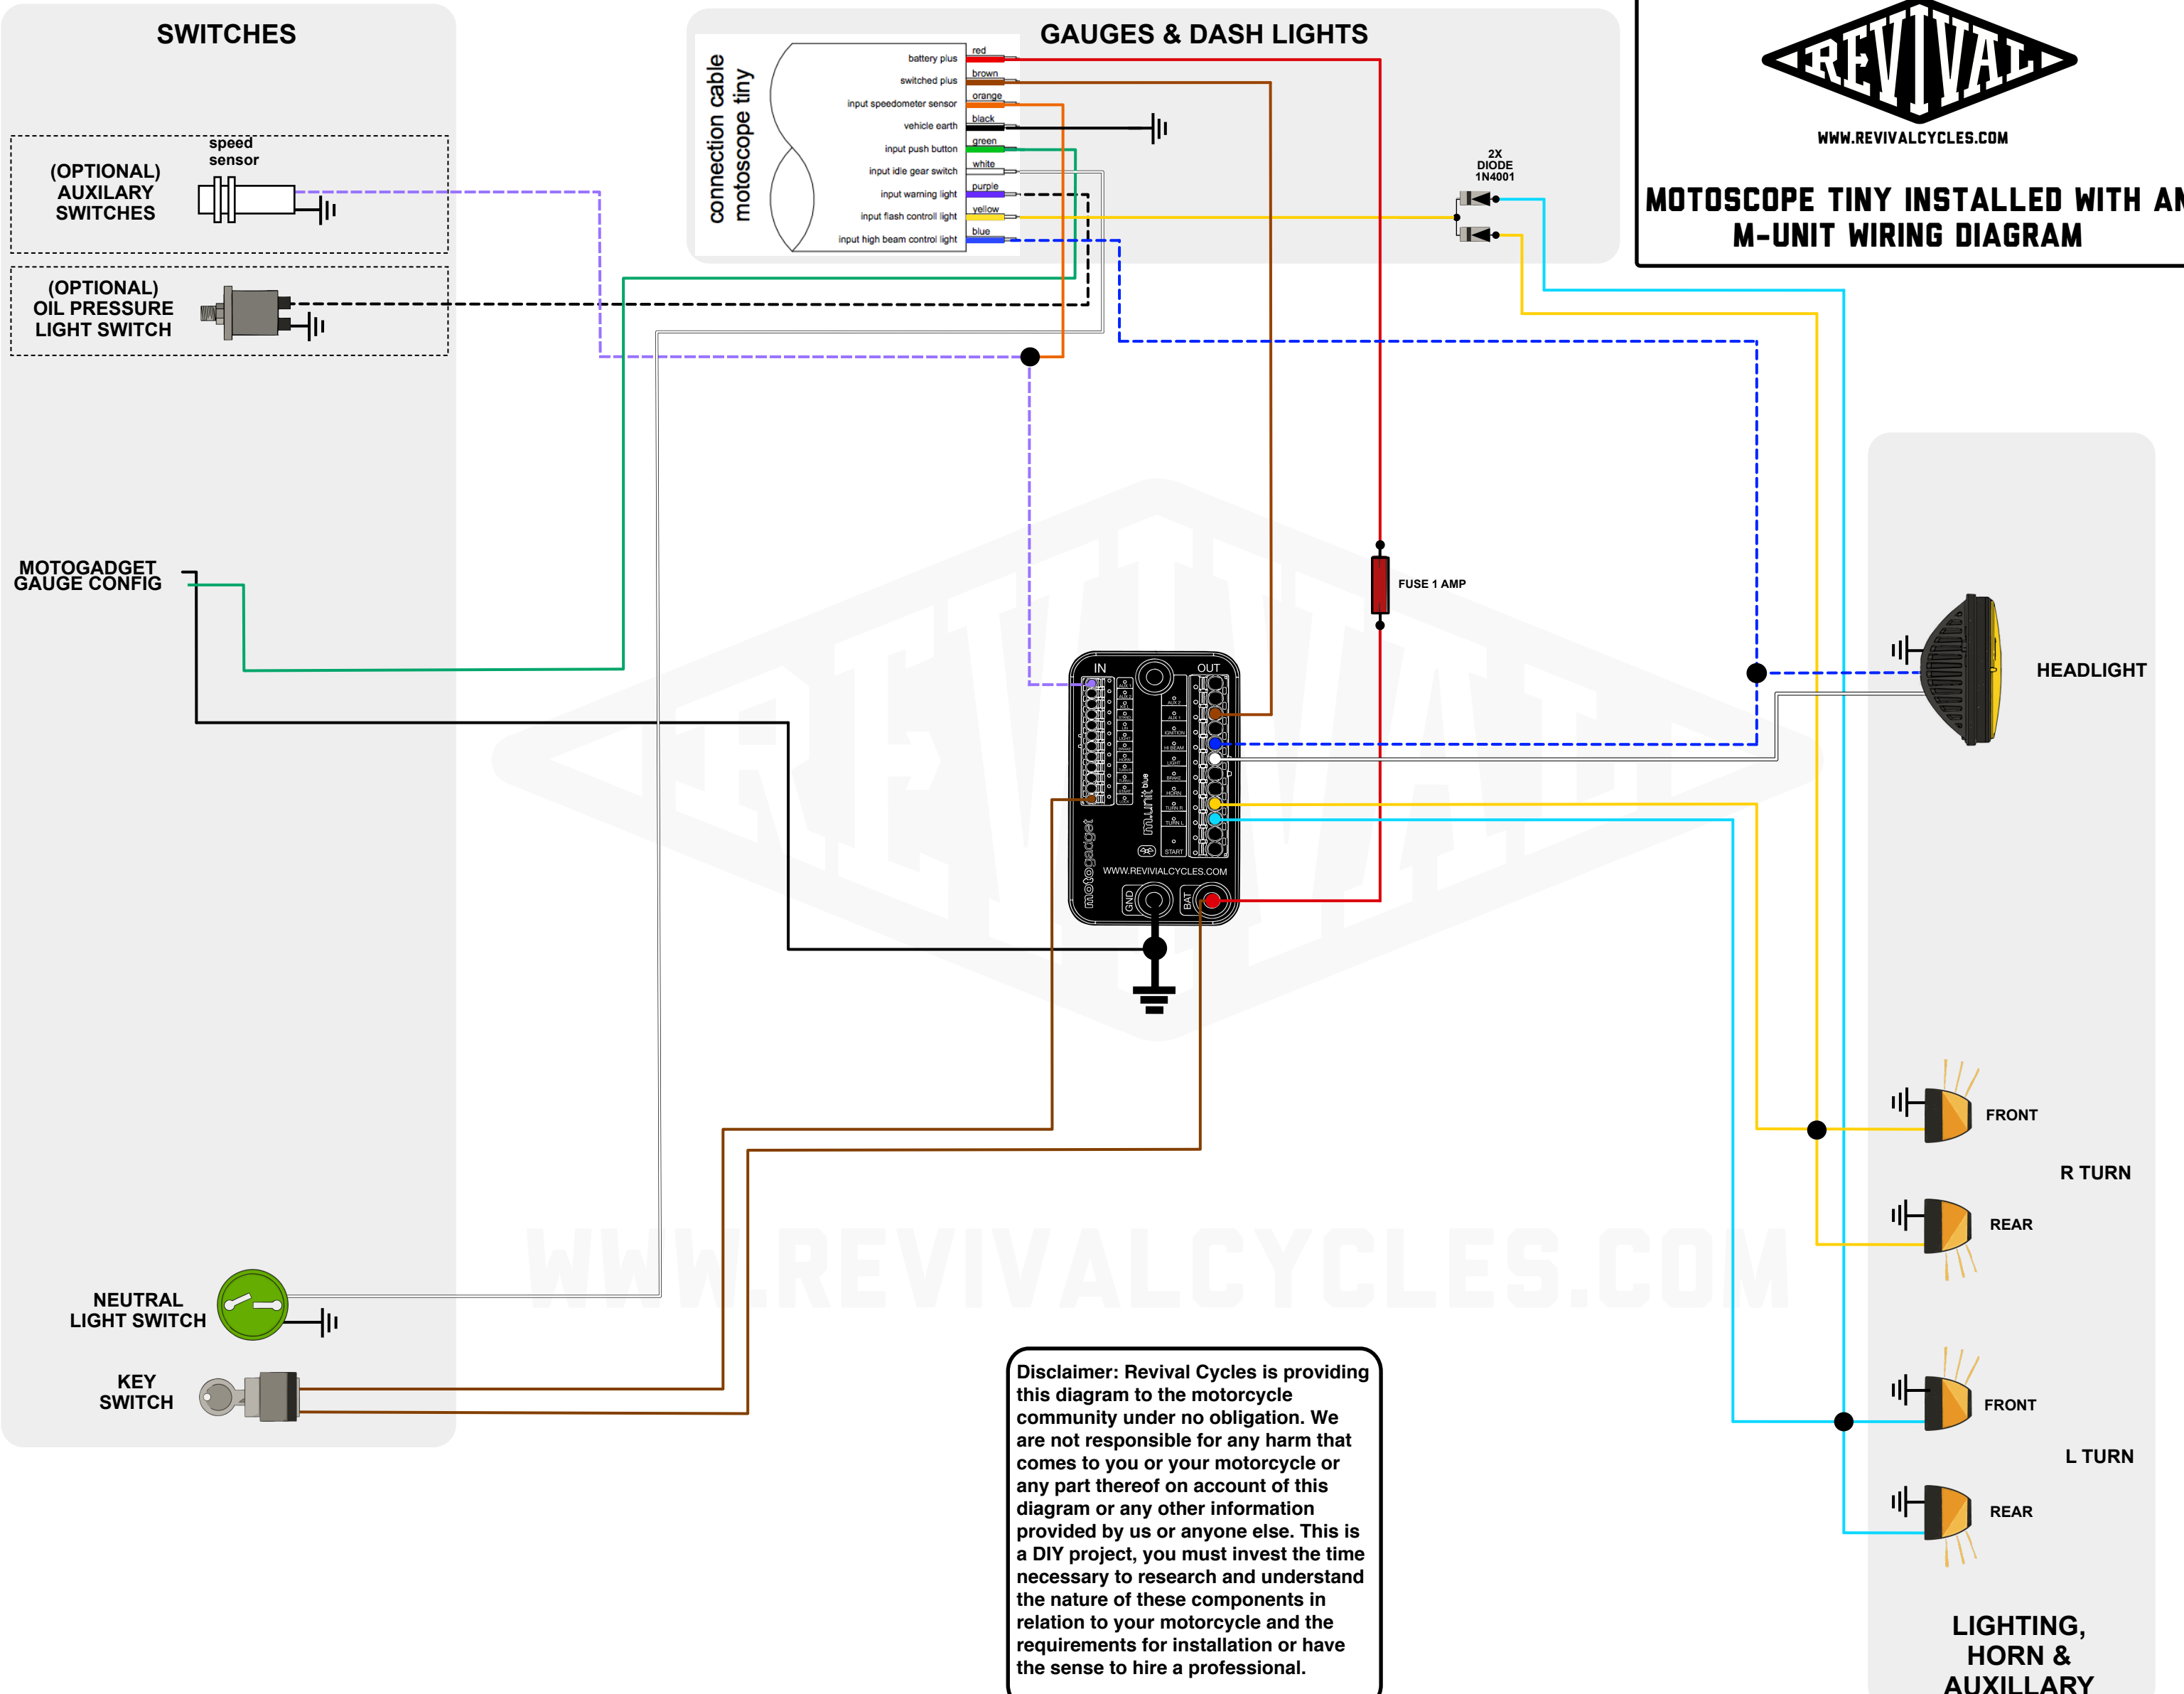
SWITCHES

GAUGES & DASH LIGHTS

REVIVAL
WWW.REVIVALCYCLES.COM

MOTOSCOPE TINY INSTALLED WITH AN
M-UNIT WIRING DIAGRAM

connection cable motoscope tiny

battery plus
switched plus
input speedometer sensor
vehicle earth
input push button
input idle gear switch
input warning light
input flash controll light
input high beam control light

red
brown
orange
black
green
white
purple
yellow
blue

2X DIODE 1N4001

speed sensor

(OPTIONAL) AUXILARY SWITCHES

(OPTIONAL) OIL PRESSURE LIGHT SWITCH

MOTOGADGET GAUGE CONFIG

FUSE 1 AMP

HEADLIGHT

IN
OUT
motogadget
m.unit blue
WWW.REVIVIALCYCLES.COM
GND
BAT

FRONT
R TURN
REAR

FRONT
L TURN
REAR

NEUTRAL LIGHT SWITCH

KEY SWITCH

WWW.REVIVALCYCLES.COM

Disclaimer: Revival Cycles is providing this diagram to the motorcycle community under no obligation. We are not responsible for any harm that comes to you or your motorcycle or any part thereof on account of this diagram or any other information provided by us or anyone else. This is a DIY project, you must invest the time necessary to research and understand the nature of these components in relation to your motorcycle and the requirements for installation or have the sense to hire a professional.

LIGHTING, HORN & AUXILLARY